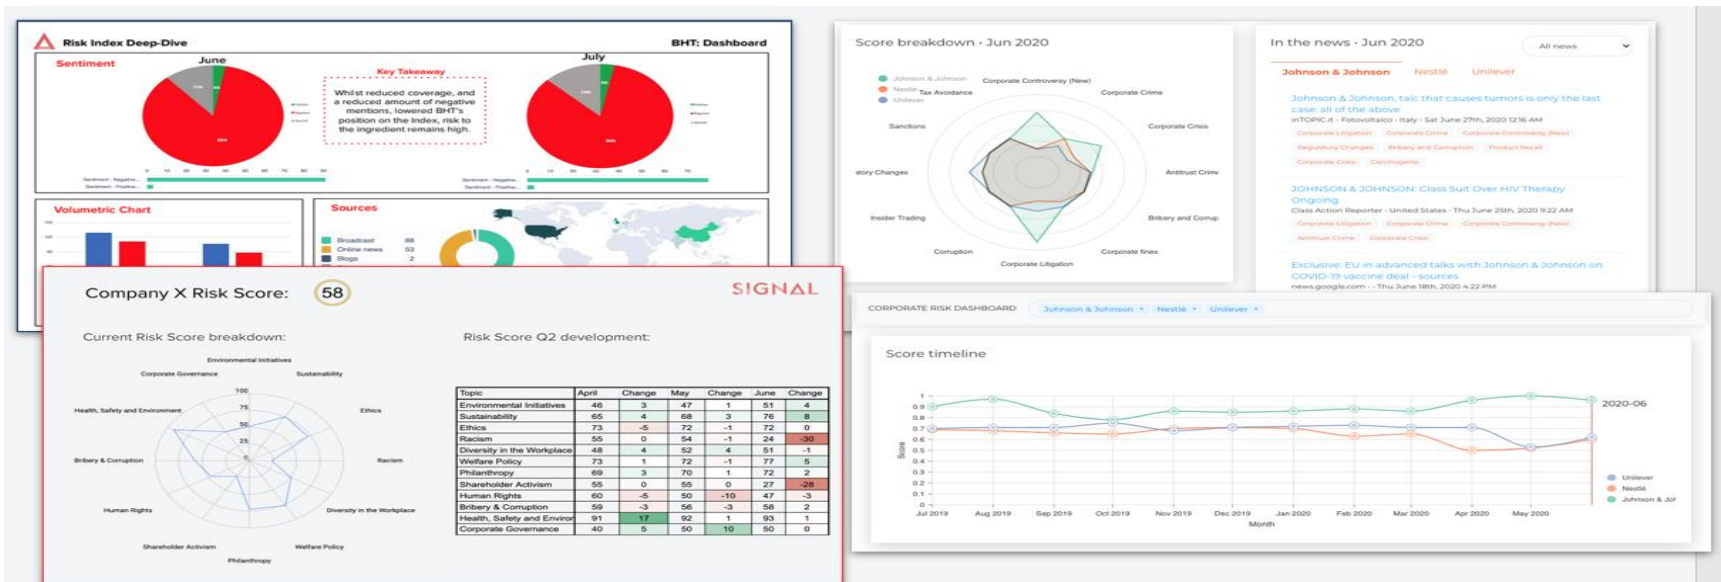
Risk Index Deep-Dive

BHT: Dashboard

Sentiment

June

July

Key Takeaway

Whilst reduced coverage, and a reduced amount of negative mentions, lowered BHT's position on the Index, risk to the ingredient remains high.

Volumetric Chart

Sources

Broadcast 88
Online news 53
Blogs 2

Company X Risk Score: 58

SIGNAL

Current Risk Score breakdown:

Environmental Initiatives
Corporate Governance
Sustainability
Health, Safety and Environment
Ethics
Bribery & Corruption
Racism
Human Rights
Diversity in the Workplace
Shareholder Activism
Welfare Policy
Philanthropy

Risk Score Q2 development:

| Topic | April | Change | May | Change | June | Change |
|---|---|---|---|---|---|---|
| Environmental Initiatives | 46 | 3 | 47 | 1 | 51 | 4 |
| Sustainability | 65 | 4 | 68 | 3 | 76 | 8 |
| Ethics | 73 | -5 | 72 | -1 | 72 | 0 |
| Racism | 55 | 0 | 54 | -1 | 24 | -30 |
| Diversity in the Workplace | 48 | 4 | 52 | 4 | 51 | -1 |
| Welfare Policy | 73 | 1 | 72 | -1 | 77 | 5 |
| Philanthropy | 69 | 3 | 70 | 1 | 72 | 2 |
| Shareholder Activism | 55 | 0 | 55 | 0 | 27 | -28 |
| Human Rights | 60 | -5 | 50 | -10 | 47 | -3 |
| Bribery & Corruption | 59 | -3 | 56 | -3 | 58 | 2 |
| Health, Safety and Enviror | 91 | 17 | 92 | 1 | 93 | 1 |
| Corporate Governance | 40 | 5 | 50 | 10 | 50 | 0 |

Score breakdown · Jun 2020

Johnson & Johnson
Nestle
Unilever

Corporate Controversy (New)
Tax Avoidance
Corporate Crime
Sanctions
Corporate Crisis
atory Changes
Antitrust Crime
Insider Trading
Bribery and Corrup
Corruption
Corporate fines
Corporate Litigation

In the news · Jun 2020

All news

Johnson & Johnson Nestle Unilever

Johnson & Johnson, talc that causes tumors is only the last case: all of the above
inTOPIC.it - Fotovoltaico - Italy - Sat June 27th, 2020 12:16 AM
Corporate Litigation Corporate Crime Corporate Controversy (New) Regulatory Changes Bribery and Corruption Product Recall Corporate Crisis Carcinogenic

JOHNSON & JOHNSON: Class Suit Over HIV Therapy Ongoing
Class Action Reporter - United States - Thu June 25th, 2020 9:22 AM
Corporate Litigation Corporate Crime Corporate Controversy (New) Antitrust Crime Corporate Crisis

Exclusive: EU in advanced talks with Johnson & Johnson on COVID-19 vaccine deal - sources
news.google.com - - Thu June 18th, 2020 4:22 PM

CORPORATE RISK DASHBOARD Johnson & Johnson Nestle Unilever

Score timeline

2020-06

Score

Unilever
Nestle
Johnson & Jol

Jul 2019 Aug 2019 Sep 2019 Oct 2019 Nov 2019 Dec 2019 Jan 2020 Feb 2020 Mar 2020 Apr 2020 May 2020

Month